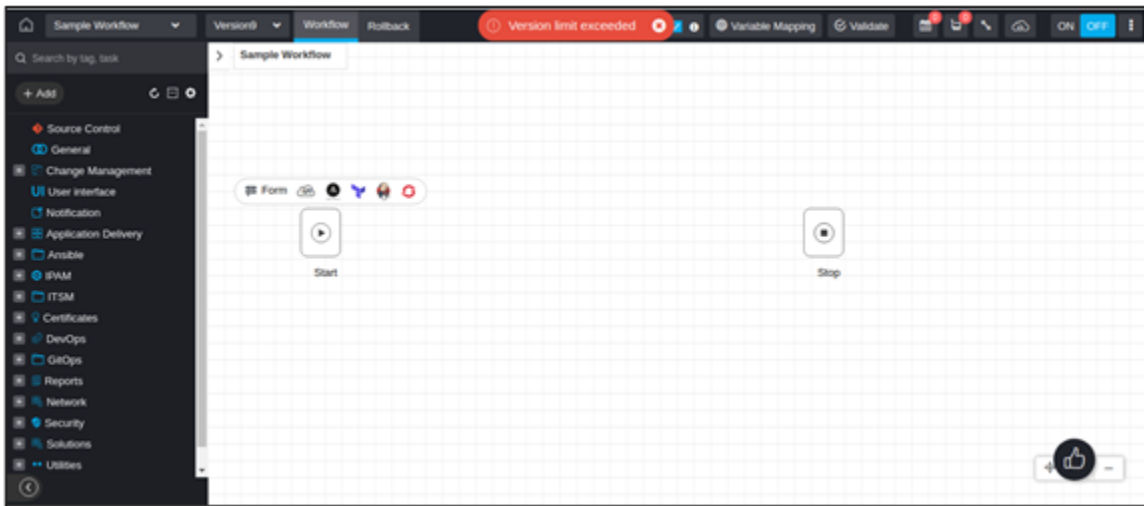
Sample Workflow
Version9
Workflow
Rollback
Version limit exceeded
Variable Mapping
Validate
ON
OFF

Search by tag, task
+ Add
Source Control
General
Change Management
User interface
Notification
Application Delivery
Ansible
IPAM
ITSM
Certificates
DevOps
GitOps
Reports
Network
Security
Solutions
Utilities

Sample Workflow
Form
Start
Stop